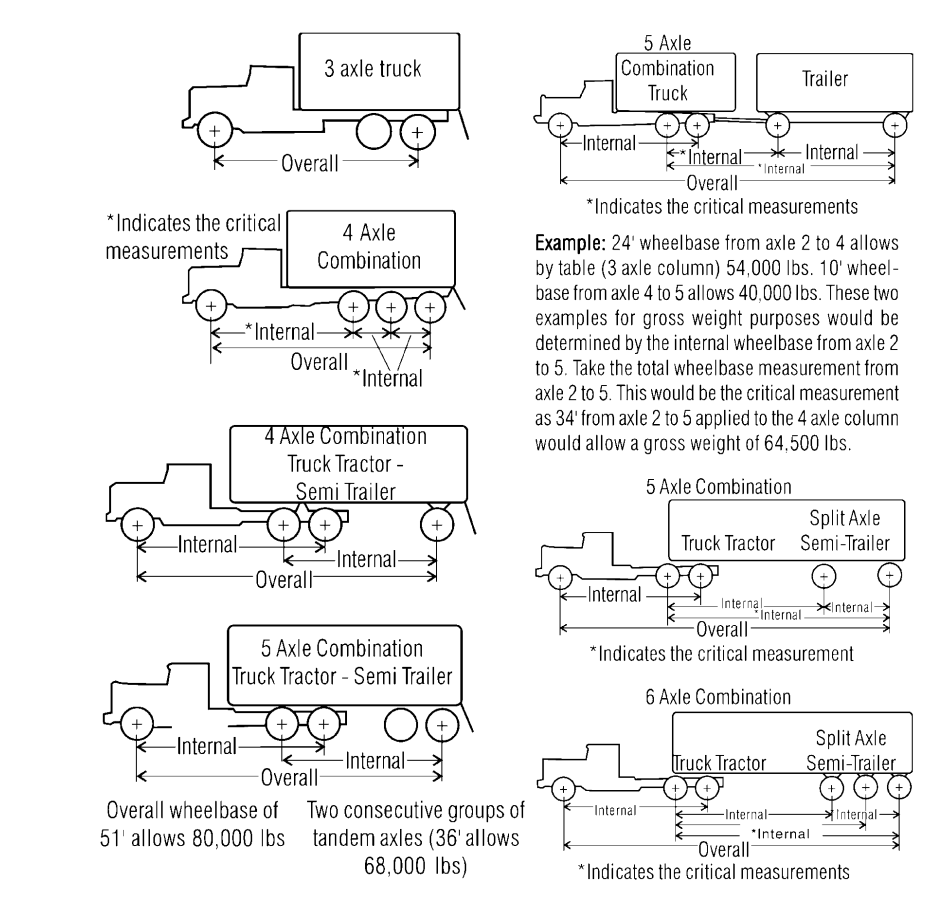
3 axle truck

Overall

*Indicates the critical measurements

4 Axle Combination

*Internal

Overall

*Internal

4 Axle Combination Truck Tractor - Semi Trailer

Internal

Internal

Overall

5 Axle Combination Truck Tractor - Semi Trailer

Internal

Internal

Overall

Overall wheelbase of 51' allows 80,000 lbs

Two consecutive groups of tandem axles (36' allows 68,000 lbs)

5 Axle Combination Truck

Trailer

Internal

*Internal

Internal

*Internal

Overall

*Indicates the critical measurements

**Example:** 24' wheelbase from axle 2 to 4 allows by table (3 axle column) 54,000 lbs. 10' wheelbase from axle 4 to 5 allows 40,000 lbs. These two examples for gross weight purposes would be determined by the internal wheelbase from axle 2 to 5. Take the total wheelbase measurement from axle 2 to 5. This would be the critical measurement as 34' from axle 2 to 5 applied to the 4 axle column would allow a gross weight of 64,500 lbs.

5 Axle Combination

Truck Tractor

Split Axle Semi-Trailer

Internal

Internal

*Internal

Internal

Overall

*Indicates the critical measurement

6 Axle Combination

Truck Tractor

Split Axle Semi-Trailer

Internal

Internal

Internal

*Internal

Overall

*Indicates the critical measurements